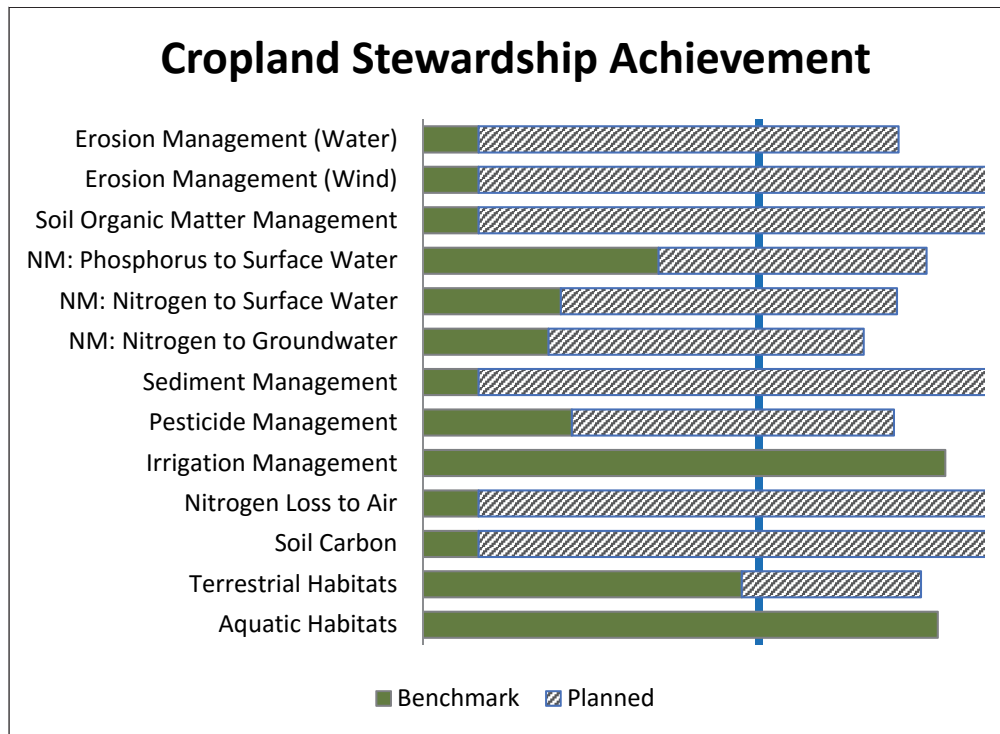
Cropland Stewardship Achievement

Erosion Management (Water)
Erosion Management (Wind)
Soil Organic Matter Management
NM: Phosphorus to Surface Water
NM: Nitrogen to Surface Water
NM: Nitrogen to Groundwater
Sediment Management
Pesticide Management
Irrigation Management
Nitrogen Loss to Air
Soil Carbon
Terrestrial Habitats
Aquatic Habitats

Benchmark
Planned